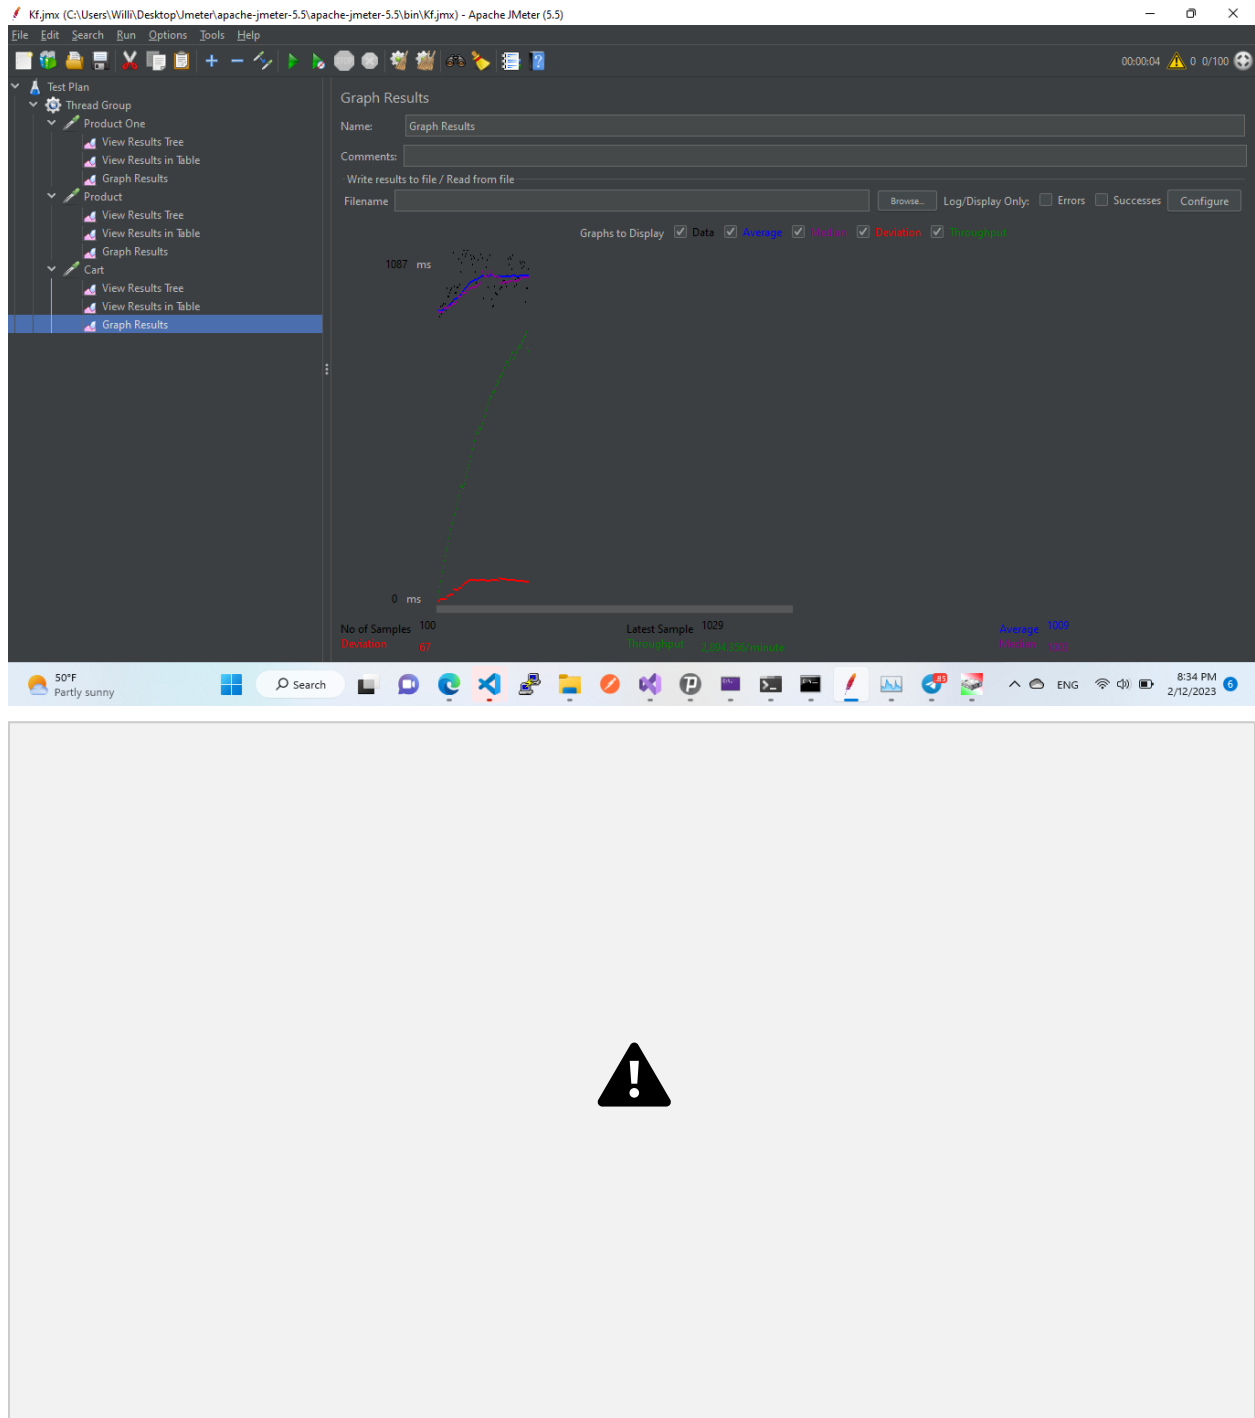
Kf.jmx (C:\Users\Willi\Desktop\Jmeter\apache-jmeter-5.5\apache-jmeter-5.5\bin\Kf.jmx) - Apache JMeter (5.5)

File Edit Search Run Options Tools Help

00:00:04 0 0/100

Test Plan
Thread Group
Product One
View Results Tree
View Results in Table
Graph Results
Product
View Results Tree
View Results in Table
Graph Results
Cart
View Results Tree
View Results in Table
Graph Results

Graph Results

Name: Graph Results

Comments:

Write results to file / Read from file

Filename Browse... Log/Display Only: Errors Successes Configure

Graphs to Display Data Average Median Deviation Throughput

1087 ms

0 ms

No of Samples 100
Deviation 67
Latest Sample 1029
Throughput 2,804.356/minute
Average 1009
Median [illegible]

50°F
Partly sunny
Search
ENG
8:34 PM
2/12/2023
6